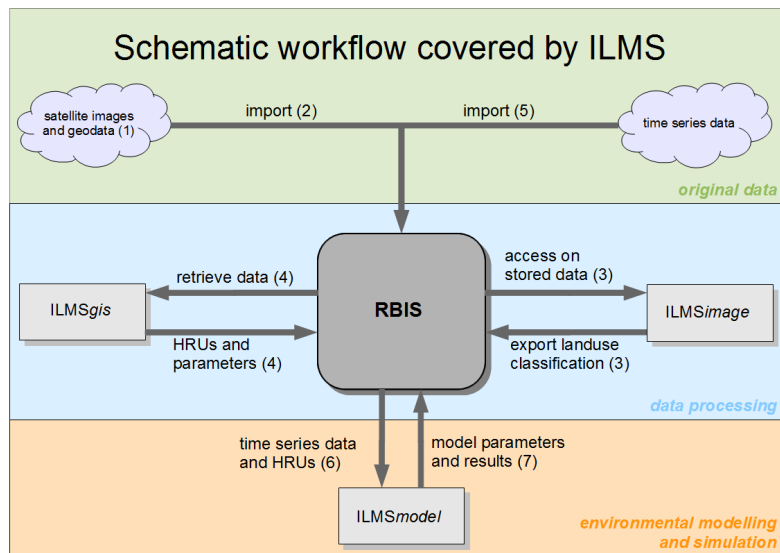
Schematic workflow covered by ILMS

satellite images and geodata (1)

import (2)

import (5)

time series data

original data

retrieve data (4)

ILMSgis

HRUs and parameters (4)

RBIS

access on stored data (3)

ILMSimage

export landuse classification (3)

data processing

time series data and HRUs (6)

model parameters and results (7)

ILMSmodel

environmental modelling and simulation